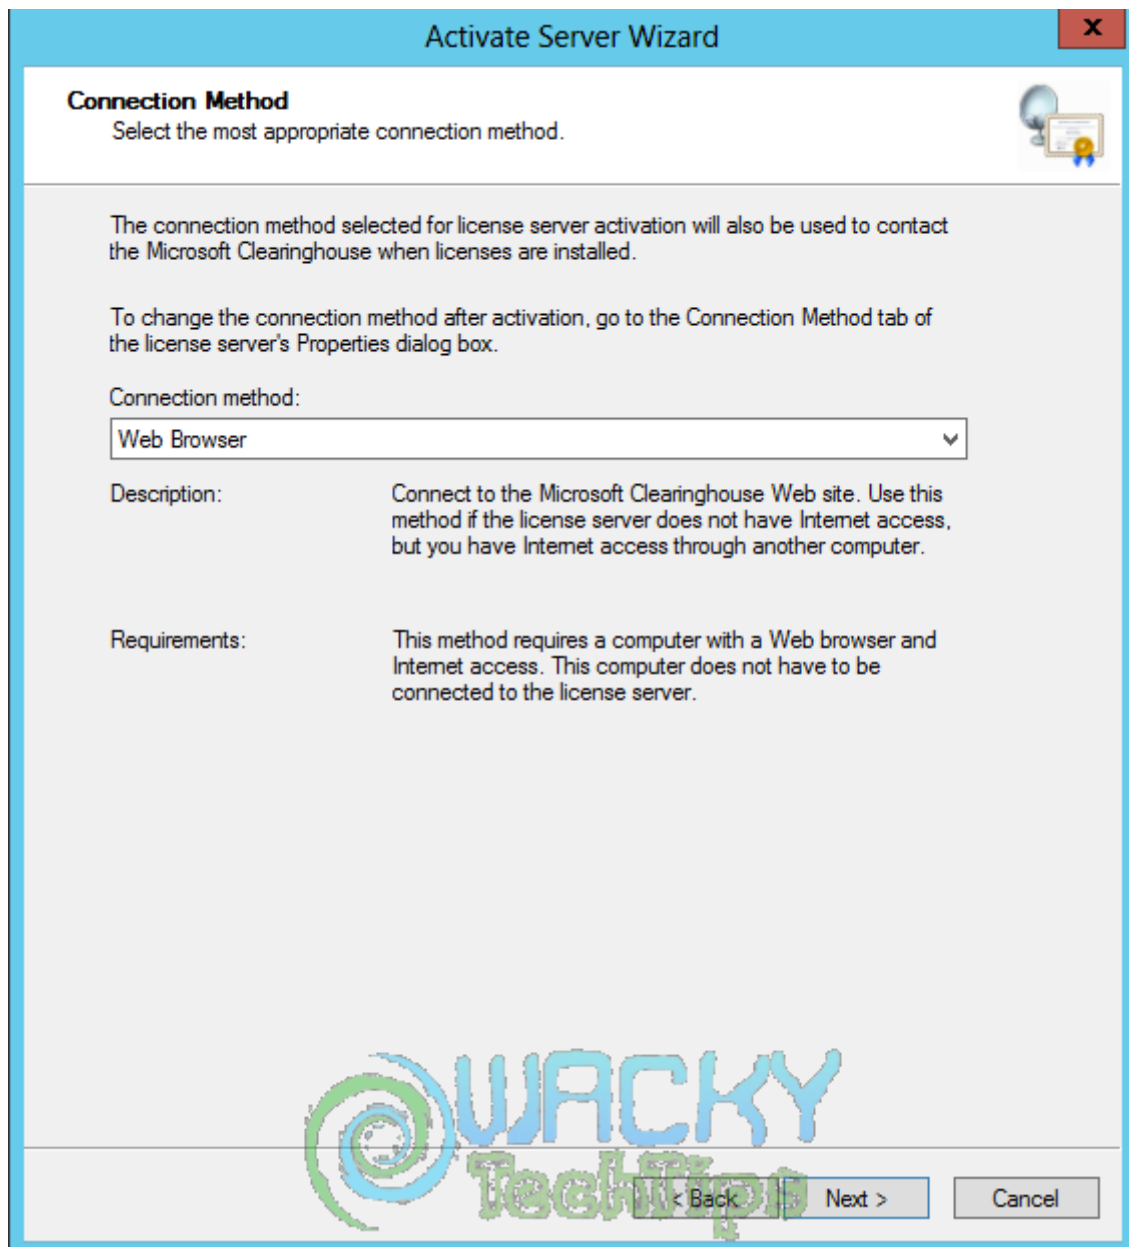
Activate Server Wizard

X

Connection Method

Select the most appropriate connection method.

The connection method selected for license server activation will also be used to contact the Microsoft Clearinghouse when licenses are installed.

To change the connection method after activation, go to the Connection Method tab of the license server's Properties dialog box.

Connection method:

Web Browser

Description:

Connect to the Microsoft Clearinghouse Web site. Use this method if the license server does not have Internet access, but you have Internet access through another computer.

Requirements:

This method requires a computer with a Web browser and Internet access. This computer does not have to be connected to the license server.

WACKY TechTips

< Back

Next >

Cancel